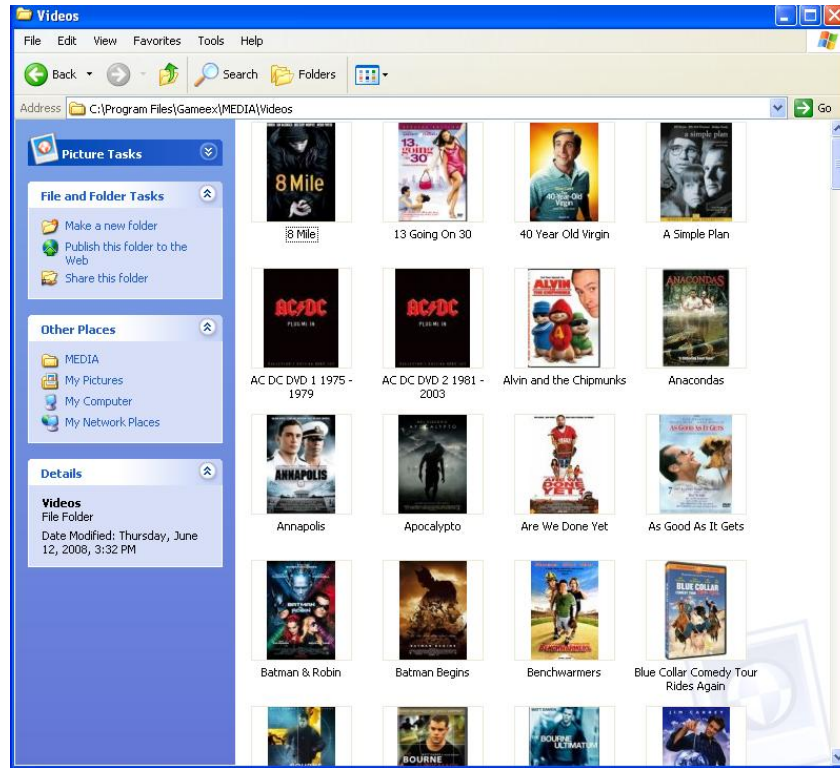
Videos

File Edit View Favorites Tools Help

Back Search Folders

Address C:\Program Files\Gameex\MEDIA\Videos Go

Picture Tasks

File and Folder Tasks

Make a new folder
Publish this folder to the Web
Share this folder

Other Places

MEDIA
My Pictures
My Computer
My Network Places

Details

Videos
File Folder
Date Modified: Thursday, June 12, 2008, 3:32 PM

8 Mile
13 Going On 30
40 Year Old Virgin
A Simple Plan
AC DC DVD 1 1975 - 1979
AC DC DVD 2 1981 - 2003
Alvin and the Chipmunks
Anacondas
Annapolis
Apocalypto
Are We Done Yet
As Good As It Gets
Batman & Robin
Batman Begins
Benchwarmers
Blue Collar Comedy Tour Rides Again